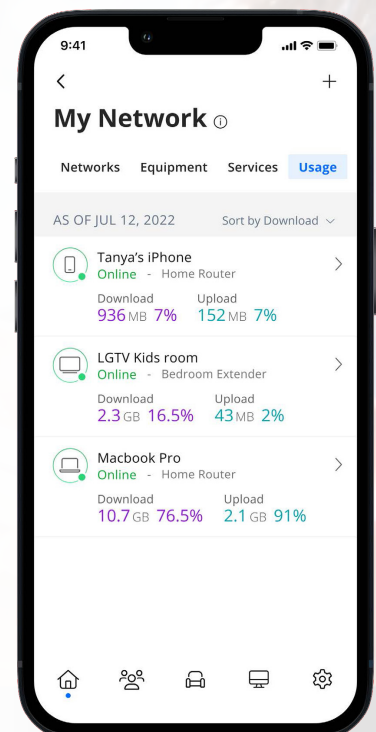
9:41

<

+

My Network ⓘ

Networks Equipment Services Usage

AS OF JUL 12, 2022 Sort by Download

Tanya's iPhone
Online - Home Router
Download 936 MB 7%
Upload 152 MB 7%

LGTV Kids room
Online - Bedroom Extender
Download 2.3 GB 16.5%
Upload 43 MB 2%

Macbook Pro
Online - Home Router
Download 10.7 GB 76.5%
Upload 2.1 GB 91%